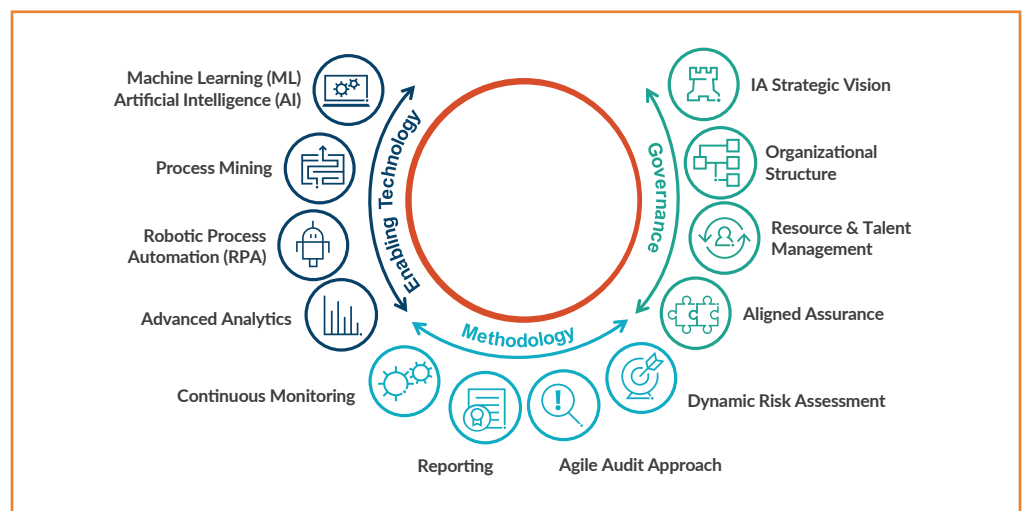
Machine Learning (ML)
Artificial Intelligence (AI)

Process Mining

Robotic Process
Automation (RPA)

Advanced Analytics

Continuous Monitoring

Reporting

Agile Audit Approach

Dynamic Risk Assessment

Aligned Assurance

Resource & Talent
Management

Organizational
Structure

IA Strategic Vision

Enabling Technology

Governance

Methodology